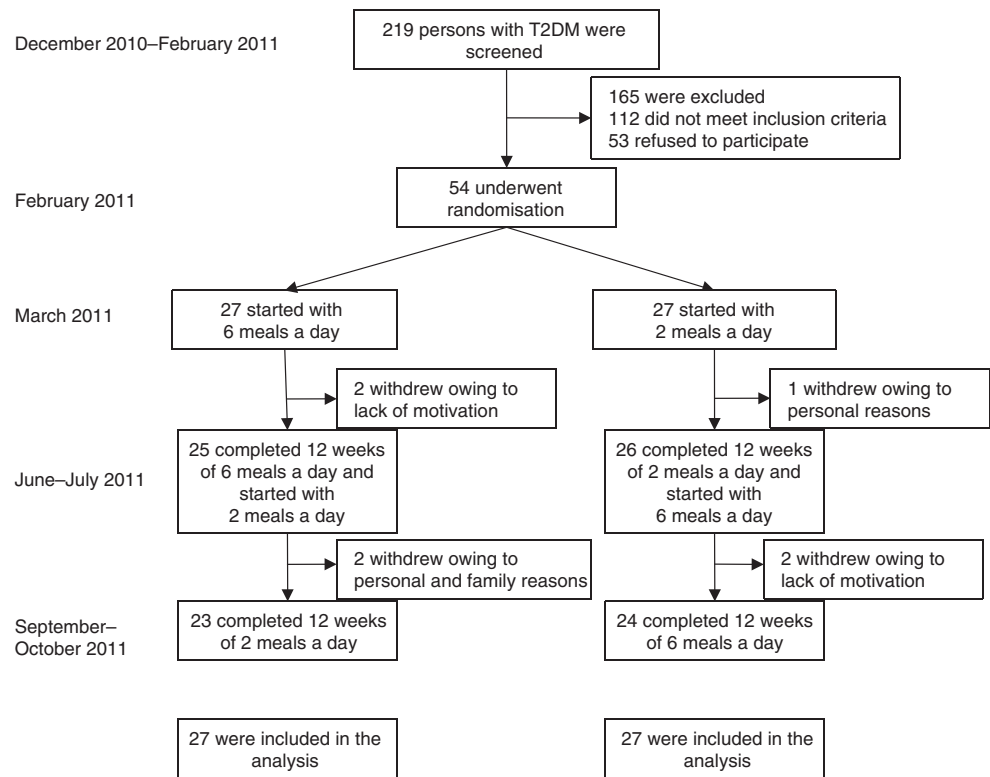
December 2010–February 2011

219 persons with T2DM were screened

165 were excluded
112 did not meet inclusion criteria
53 refused to participate

February 2011

54 underwent randomisation

March 2011

27 started with 6 meals a day

27 started with 2 meals a day

2 withdrew owing to lack of motivation

1 withdrew owing to personal reasons

June–July 2011

25 completed 12 weeks of 6 meals a day and started with 2 meals a day

26 completed 12 weeks of 2 meals a day and started with 6 meals a day

2 withdrew owing to personal and family reasons

2 withdrew owing to lack of motivation

September–October 2011

23 completed 12 weeks of 2 meals a day

24 completed 12 weeks of 6 meals a day

27 were included in the analysis

27 were included in the analysis